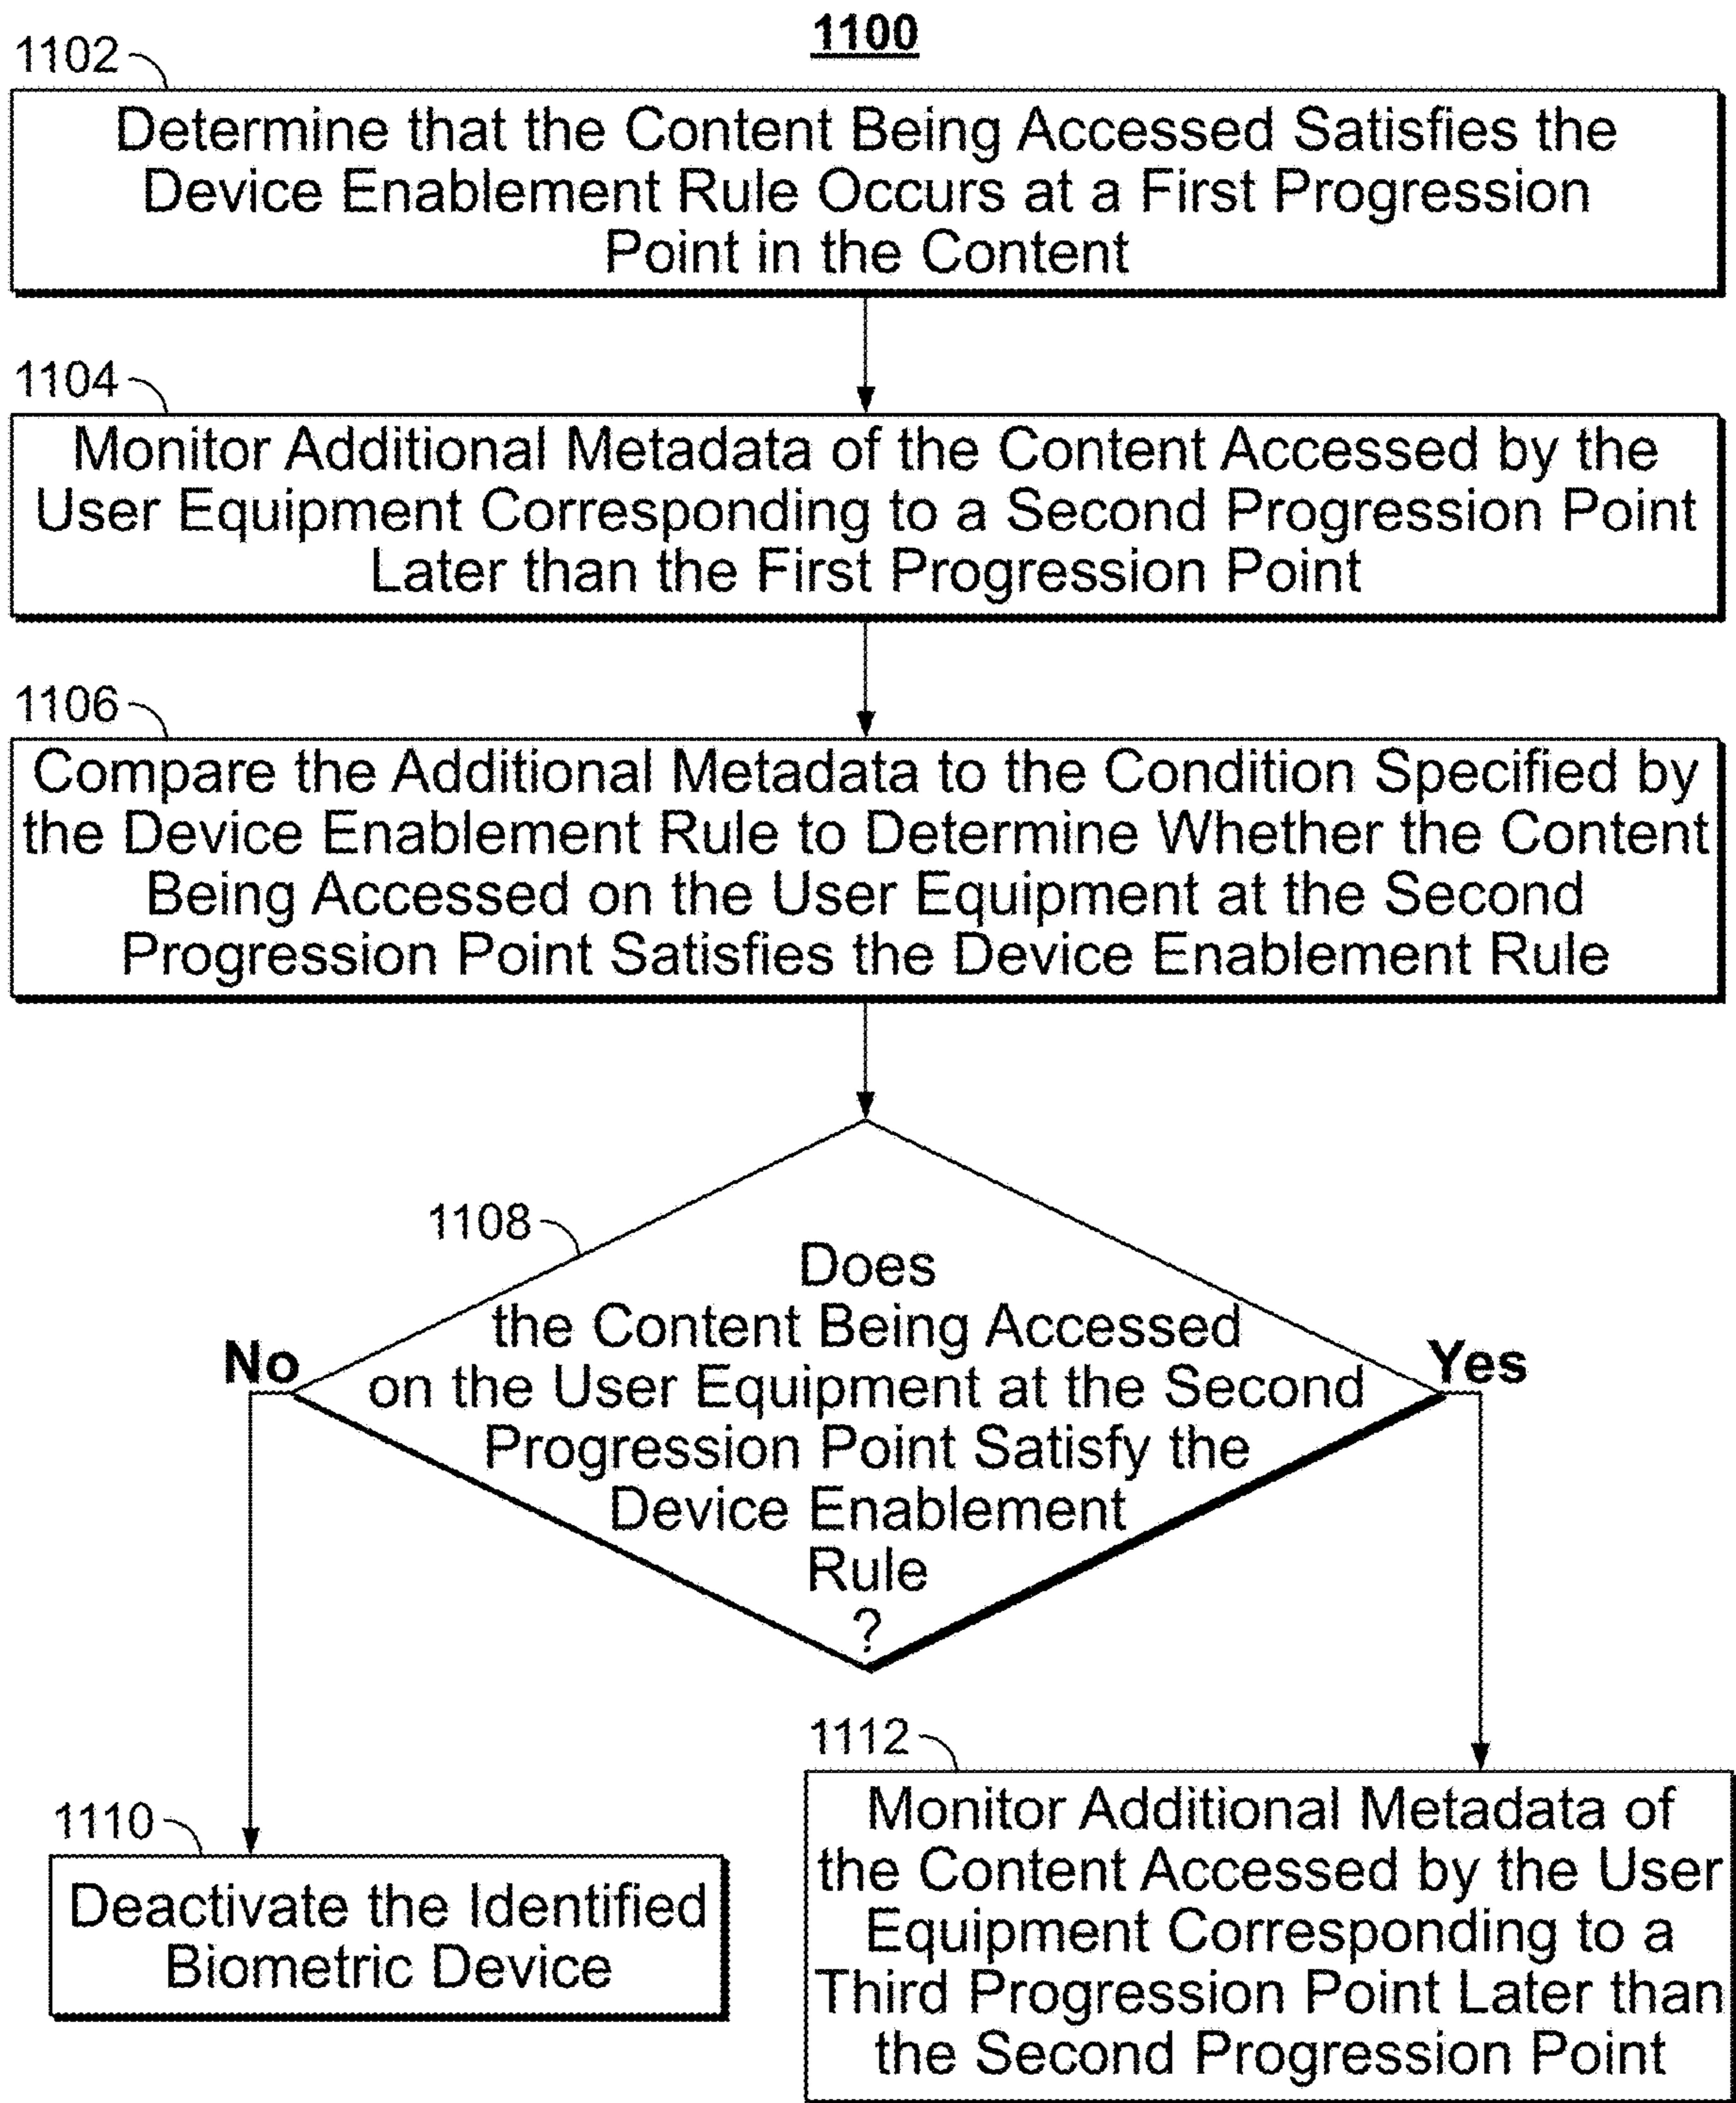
1100

1102

Determine that the Content Being Accessed Satisfies the Device Enablement Rule Occurs at a First Progression Point in the Content

1104

Monitor Additional Metadata of the Content Accessed by the User Equipment Corresponding to a Second Progression Point Later than the First Progression Point

1106

Compare the Additional Metadata to the Condition Specified by the Device Enablement Rule to Determine Whether the Content Being Accessed on the User Equipment at the Second Progression Point Satisfies the Device Enablement Rule

1108

Does the Content Being Accessed on the User Equipment at the Second Progression Point Satisfy the Device Enablement Rule ?

No

Yes

1110

Deactivate the Identified Biometric Device

1112

Monitor Additional Metadata of the Content Accessed by the User Equipment Corresponding to a Third Progression Point Later than the Second Progression Point